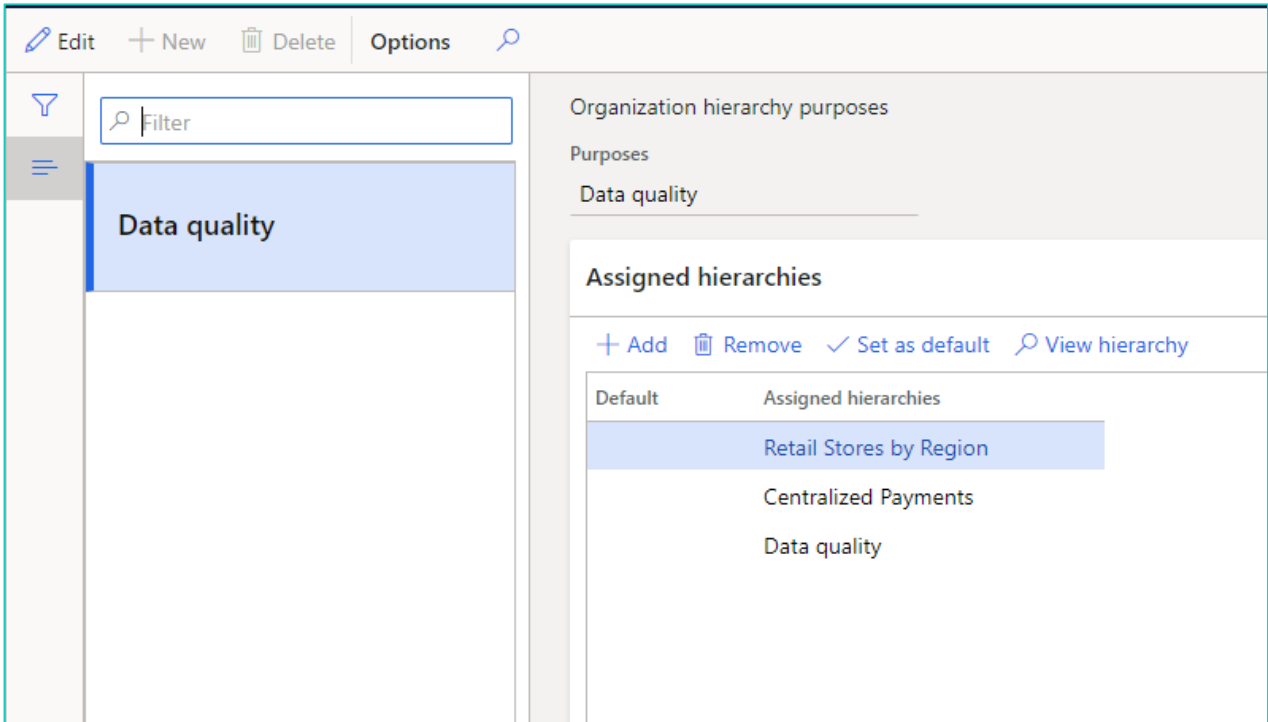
Edit + New Delete Options

Filter

Data quality

Organization hierarchy purposes

Purposes

Data quality

Assigned hierarchies

+ Add Remove ✓ Set as default View hierarchy

| Default | Assigned hierarchies |
|---|---|
| | Retail Stores by Region |
| | Centralized Payments |
| | Data quality |